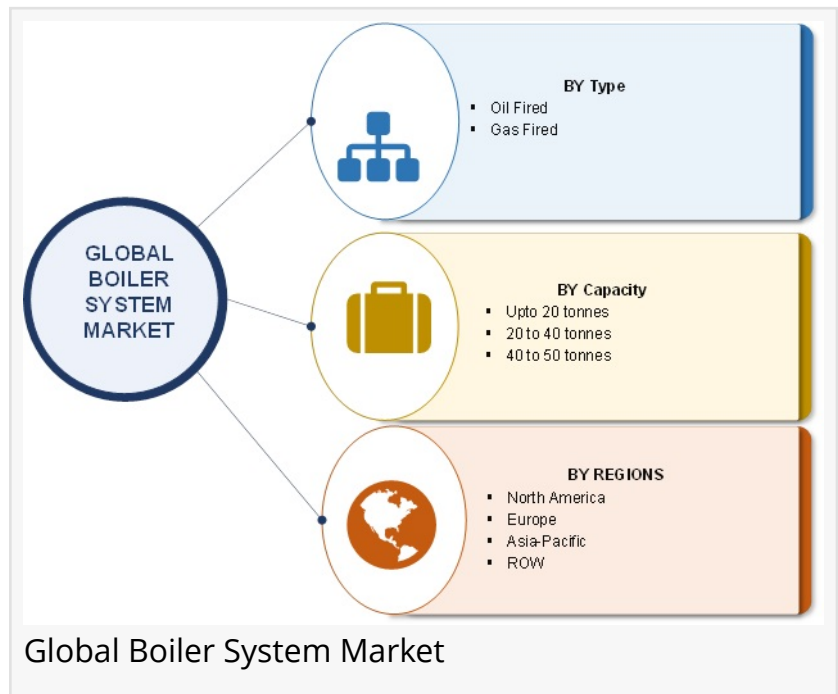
GLOBAL BOILER SYSTEM MARKET

BY Type
- Oil Fired
- Gas Fired

BY Capacity
- Upto 20 tonnes
- 20 to 40 tonnes
- 40 to 50 tonnes

BY REGIONS
- North America
- Europe
- Asia-Pacific
- ROW

Global Boiler System Market